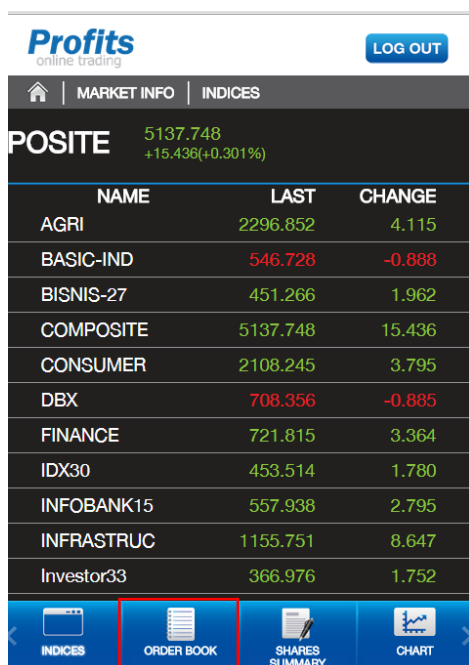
Profits
online trading

LOG OUT

MARKET INFO | INDICES

POSITE 5137.748
+15.436(+0.301%)

| NAME | LAST | CHANGE |
|---|---|---|
| AGRI | 2296.852 | 4.115 |
| BASIC-IND | 546.728 | -0.888 |
| BISNIS-27 | 451.266 | 1.962 |
| COMPOSITE | 5137.748 | 15.436 |
| CONSUMER | 2108.245 | 3.795 |
| DBX | 708.356 | -0.885 |
| FINANCE | 721.815 | 3.364 |
| IDX30 | 453.514 | 1.780 |
| INFOBANK15 | 557.938 | 2.795 |
| INFRASTRUC | 1155.751 | 8.647 |
| Investor33 | 366.976 | 1.752 |

INDICES
ORDER BOOK
SHARES SUMMARY
CHART